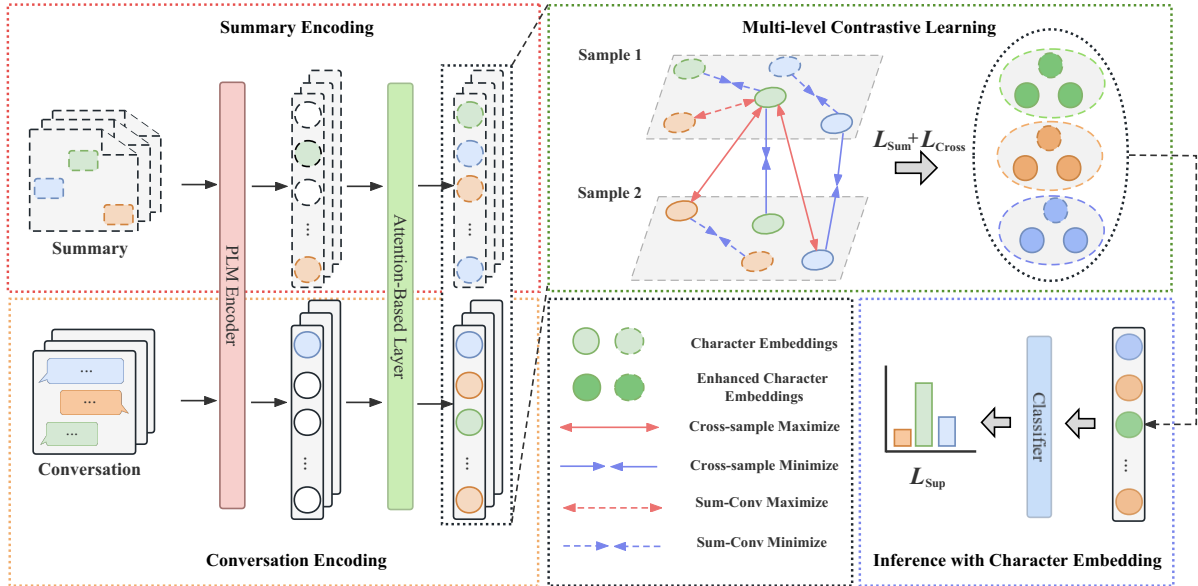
Summary Encoding

Summary

PLM Encoder

Attention-Based Layer

Conversation

Conversation Encoding

Multi-level Contrastive Learning

Sample 1

Sample 2

$L_{Sum}+L_{Cross}$

Character Embeddings

Enhanced Character Embeddings

Cross-sample Maximize

Cross-sample Minimize

Sum-Conv Maximize

Sum-Conv Minimize

Classifier

$L_{Sup}$

Inference with Character Embedding